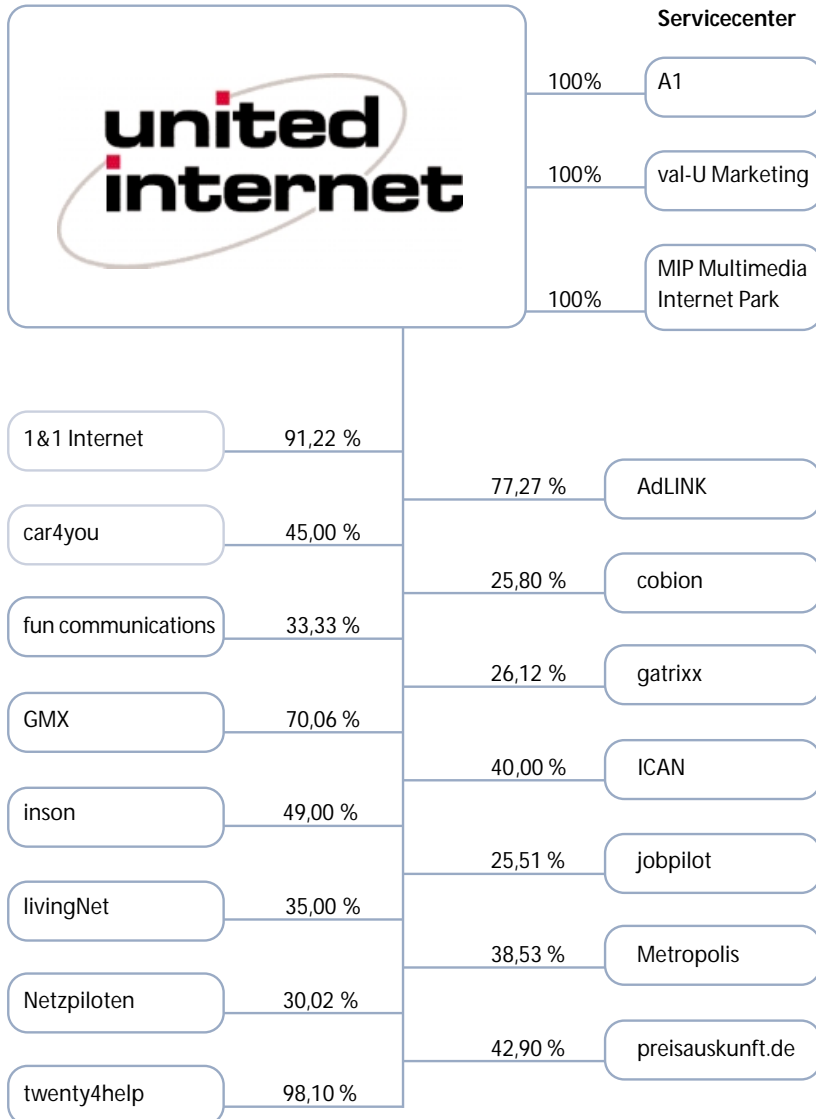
united internet

Servicecenter

100% A1

100% val-U Marketing

100% MIP Multimedia Internet Park

1&1 Internet 91,22 %

77,27 % AdLINK

car4you 45,00 %

25,80 % cobion

fun communications 33,33 %

26,12 % gatrixx

GMX 70,06 %

40,00 % ICAN

inson 49,00 %

25,51 % jobpilot

livingNet 35,00 %

38,53 % Metropolis

Netzpiloten 30,02 %

42,90 % preisauskunft.de

twenty4help 98,10 %